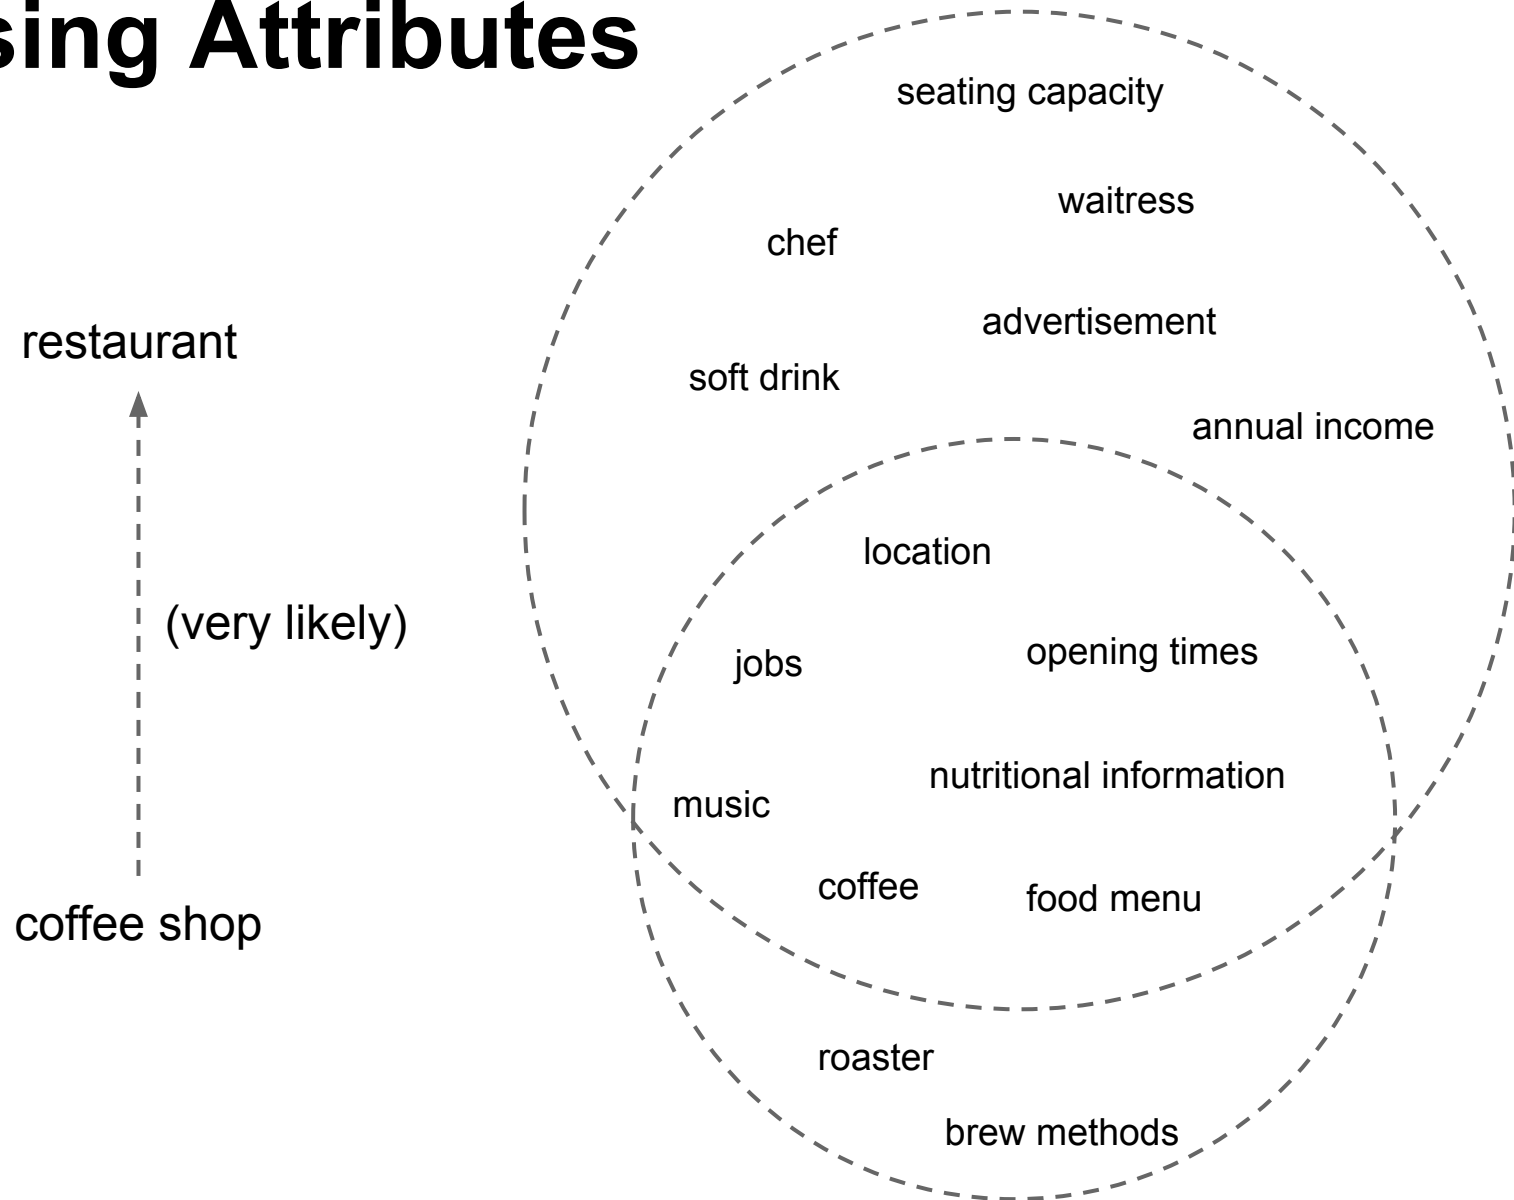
sing Attributes

restaurant

(very likely)

coffee shop

seating capacity

waitress

chef

advertisement

soft drink

annual income

location

jobs

opening times

music

nutritional information

coffee

food menu

roaster

brew methods